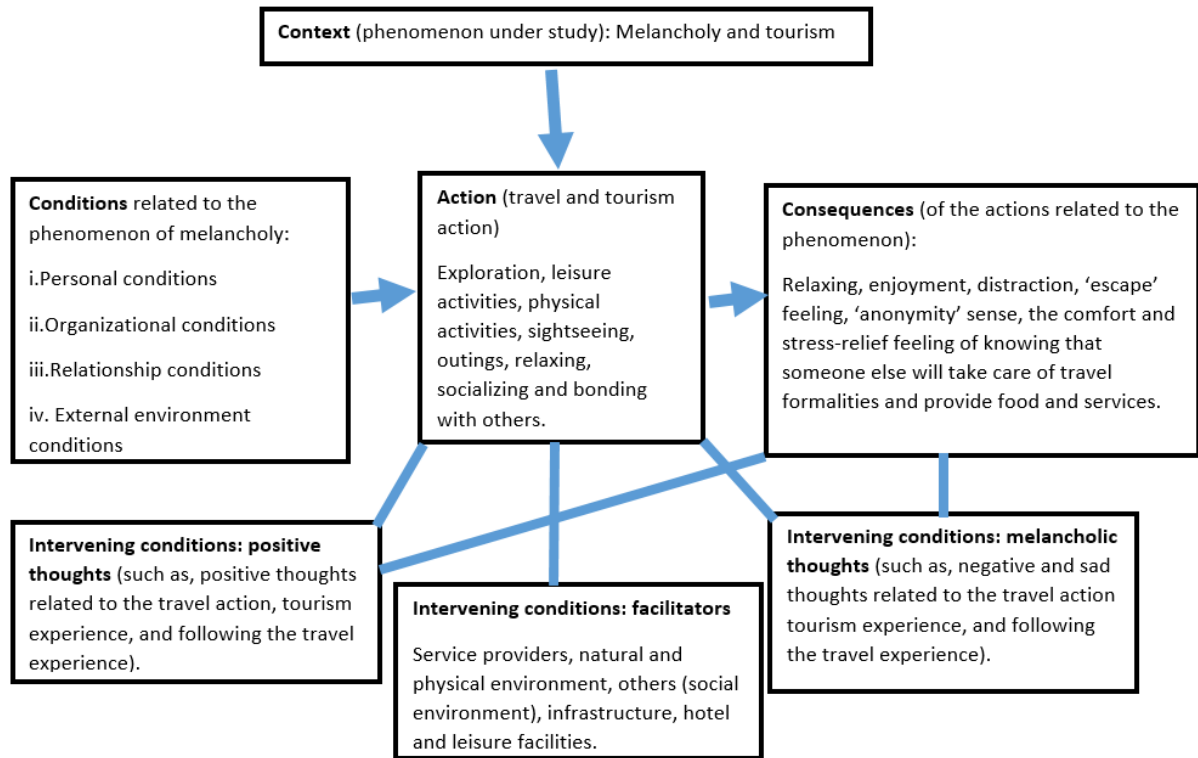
**Context** (phenomenon under study): Melancholy and tourism

**Conditions** related to the phenomenon of melancholy:

i.Personal conditions

ii.Organizational conditions

iii.Relationship conditions

iv. External environment conditions

**Action** (travel and tourism action)

Exploration, leisure activities, physical activities, sightseeing, outings, relaxing, socializing and bonding with others.

**Consequences** (of the actions related to the phenomenon):

Relaxing, enjoyment, distraction, 'escape' feeling, 'anonymity' sense, the comfort and stress-relief feeling of knowing that someone else will take care of travel formalities and provide food and services.

**Intervening conditions: positive thoughts** (such as, positive thoughts related to the travel action, tourism experience, and following the travel experience).

**Intervening conditions: facilitators**

Service providers, natural and physical environment, others (social environment), infrastructure, hotel and leisure facilities.

**Intervening conditions: melancholic thoughts** (such as, negative and sad thoughts related to the travel action tourism experience, and following the travel experience).